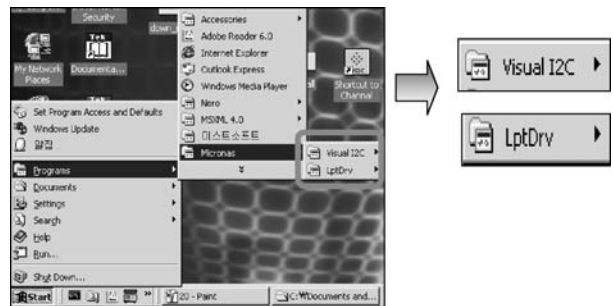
Security
down...
My Network Places
Documenta...
Shortcut to Channel
Set Program Access and Defaults
Windows Update
열기
Programs
Documents
Settings
Search
Help
Run...
Shut Down...
Accessories
Adobe Reader 6.0
Internet Explorer
Outlook Express
Windows Media Player
Nero
MSXML 4.0
이스트소프트
Micronas
Visual I2C
LptDrv
Start
20 - Paint
C:₩Documents and...
Visual I2C
LptDrv